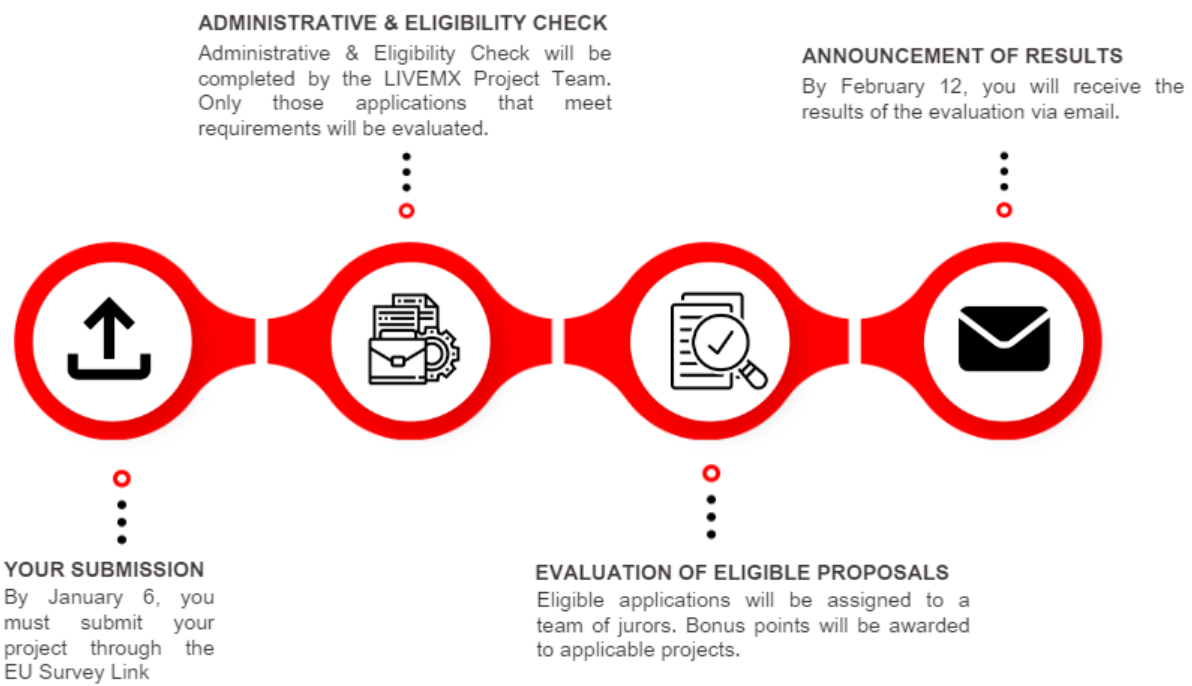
ADMINISTRATIVE & ELIGIBILITY CHECK
Administrative & Eligibility Check will be completed by the LIVEMX Project Team. Only those applications that meet requirements will be evaluated.

ANNOUNCEMENT OF RESULTS
By February 12, you will receive the results of the evaluation via email.

YOUR SUBMISSION
By January 6, you must submit your project through the EU Survey Link

EVALUATION OF ELIGIBLE PROPOSALS
Eligible applications will be assigned to a team of jurors. Bonus points will be awarded to applicable projects.